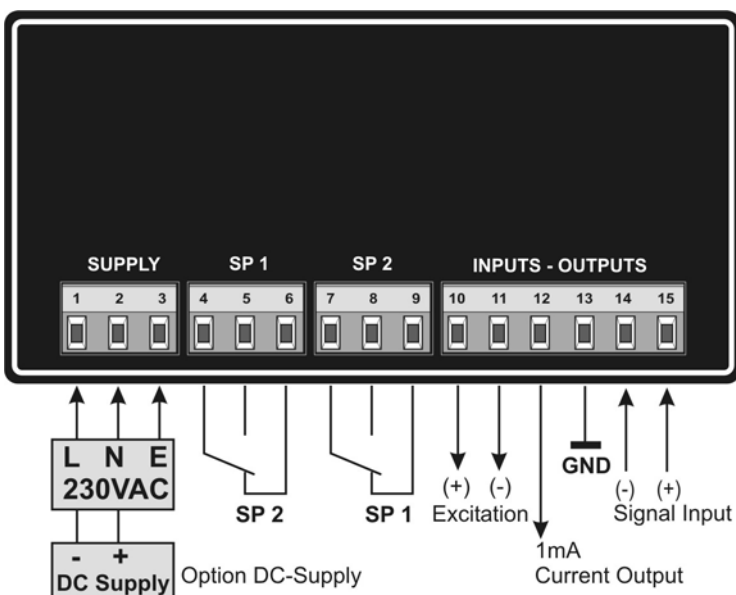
SUPPLY

1 2 3

SP 1

4 5 6

SP 2

7 8 9

INPUTS - OUTPUTS

10 11 12 13 14 15

L N E
230VAC

- +
DC Supply

Option DC-Supply

SP 2

SP 1

(+) (-)
Excitation

1mA
Current Output

GND

(-) (+)
Signal Input